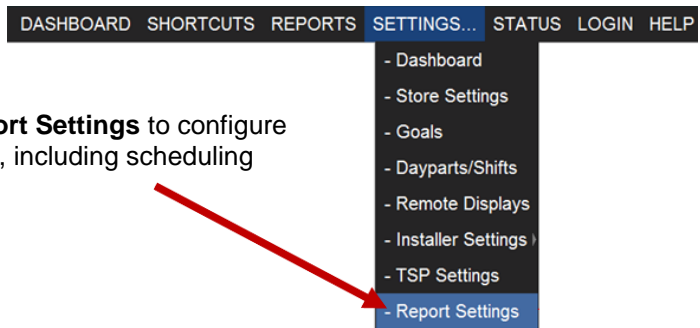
DASHBOARD SHORTCUTS REPORTS SETTINGS... STATUS LOGIN HELP

- Dashboard
- Store Settings
- Goals
- Dayparts/Shifts
- Remote Displays
- Installer Settings
- TSP Settings
- Report Settings

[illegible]rt Settings to configure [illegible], including scheduling